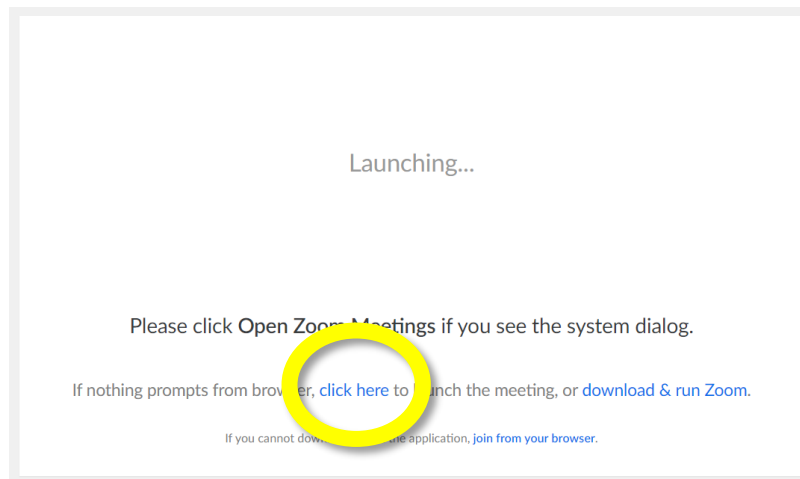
Launching...

Please click Open Zoom Meetings if you see the system dialog.

If nothing prompts from browser, click here to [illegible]unch the meeting, or download & run Zoom.

If you cannot dow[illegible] the application, join from your browser.